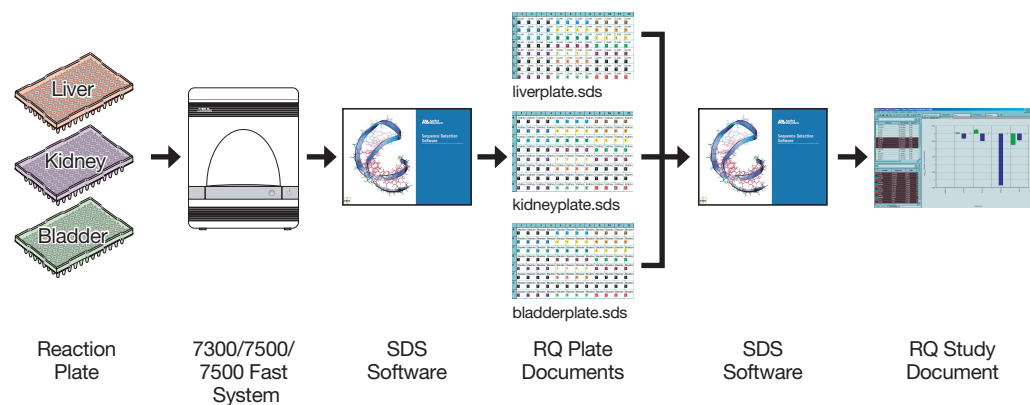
Liver

Kidney

Bladder

Sequence Detection Software

liverplate.sds

kidneyplate.sds

bladderplate.sds

Sequence Detection Software

Reaction Plate

7300/7500/ 7500 Fast System

SDS Software

RQ Plate Documents

SDS Software

RQ Study Document